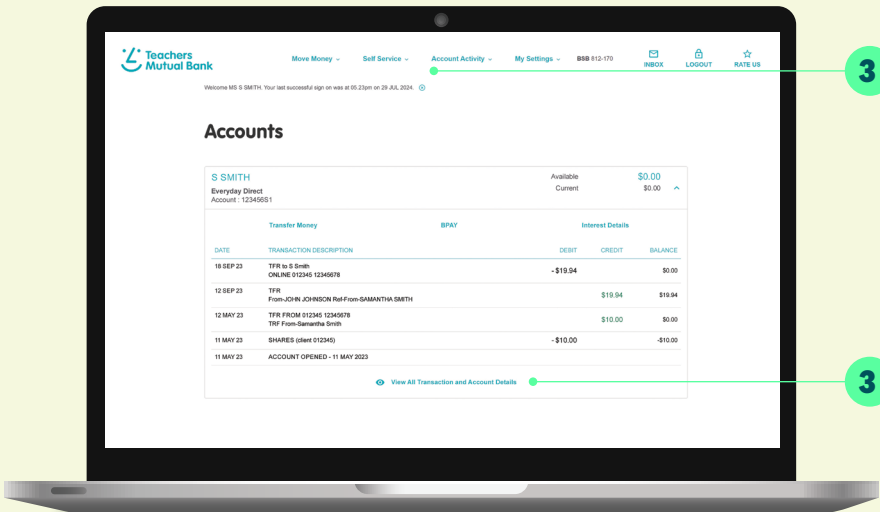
Teachers Mutual Bank

Move Money ⌄   Self Service ⌄   Account Activity ⌄   My Settings ⌄   BSB 812-170   INBOX   LOGOUT   RATE US

3

Welcome MS S SMITH. Your last successful sign on was at 05.23pm on 29 JUL 2024.

Accounts

S SMITH
Everyday Direct
Account : 12345651

Available $0.00
Current $0.00

Transfer Money   BPAY   Interest Details

| DATE | TRANSACTION DESCRIPTION | DEBIT | CREDIT | BALANCE |
|---|---|---|---|---|
| 18 SEP 23 | TFR to S Smith ONLINE 012345 12345678 | - $19.94 | | $0.00 |
| 12 SEP 23 | TFR From-JOHN JOHNSON Ref-From-SAMANTHA SMITH | | $19.94 | $19.94 |
| 12 MAY 23 | TFR FROM 012345 12345678 TRF From-Samantha Smith | | $10.00 | $0.00 |
| 11 MAY 23 | SHARES (client 012345) | - $10.00 | | -$10.00 |
| 11 MAY 23 | ACCOUNT OPENED - 11 MAY 2023 | | | |

View All Transaction and Account Details

3